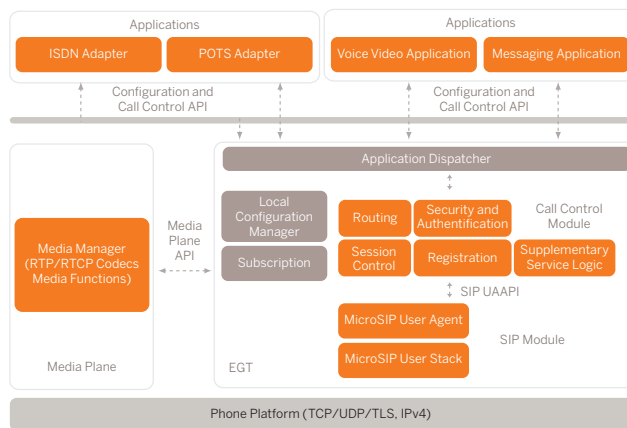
Applications

ISDN Adapter

POTS Adapter

Applications

Voice Video Application

Messaging Application

Configuration and Call Control API

Configuration and Call Control API

Application Dispatcher

Local Configuration Manager

Subscription

Media Plane API

Media Manager (RTP/RTCP Codecs Media Functions)

Routing

Security and Authentification

Call Control Module

Session Control

Registration

Supplementary Service Logic

SIP UAAPI

MicroSIP User Agent

MicroSIP User Stack

SIP Module

Media Plane

EGT

Phone Platform (TCP/UDP/TLS, IPv4)